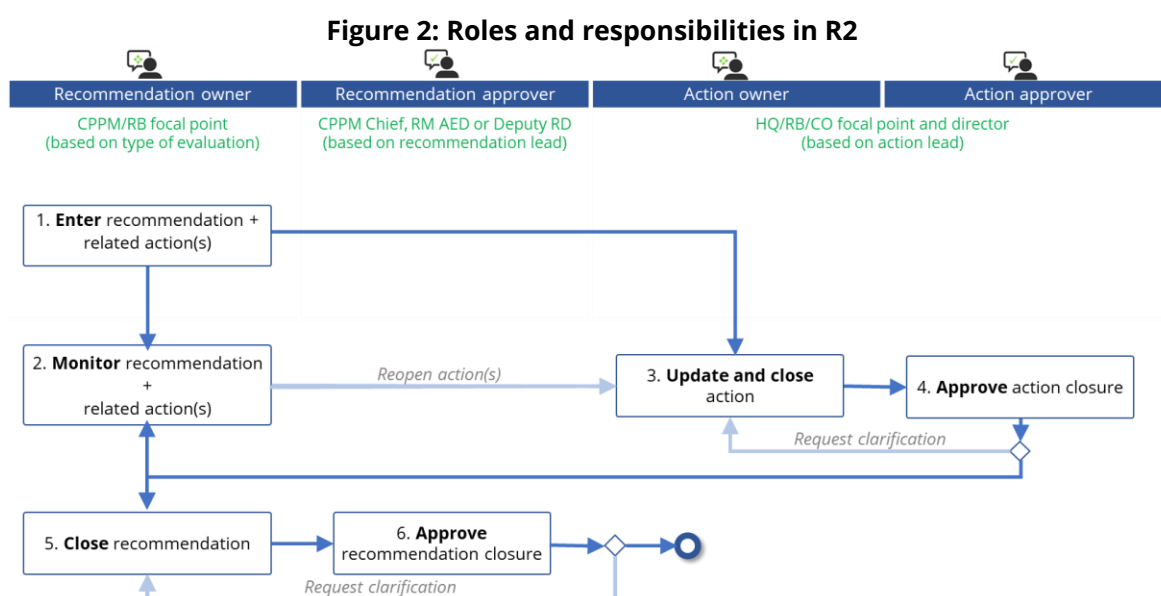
**Figure 2: Roles and responsibilities in R2**

Recommendation owner
CPPM/RB focal point (based on type of evaluation)

Recommendation approver
CPPM Chief, RM AED or Deputy RD (based on recommendation lead)

Action owner

Action approver

HQ/RB/CO focal point and director (based on action lead)

1. **Enter** recommendation + related action(s)

2. **Monitor** recommendation + related action(s)

Reopen action(s)

3. **Update and close** action

4. **Approve** action closure

Request clarification

5. **Close** recommendation

6. **Approve** recommendation closure

Request clarification